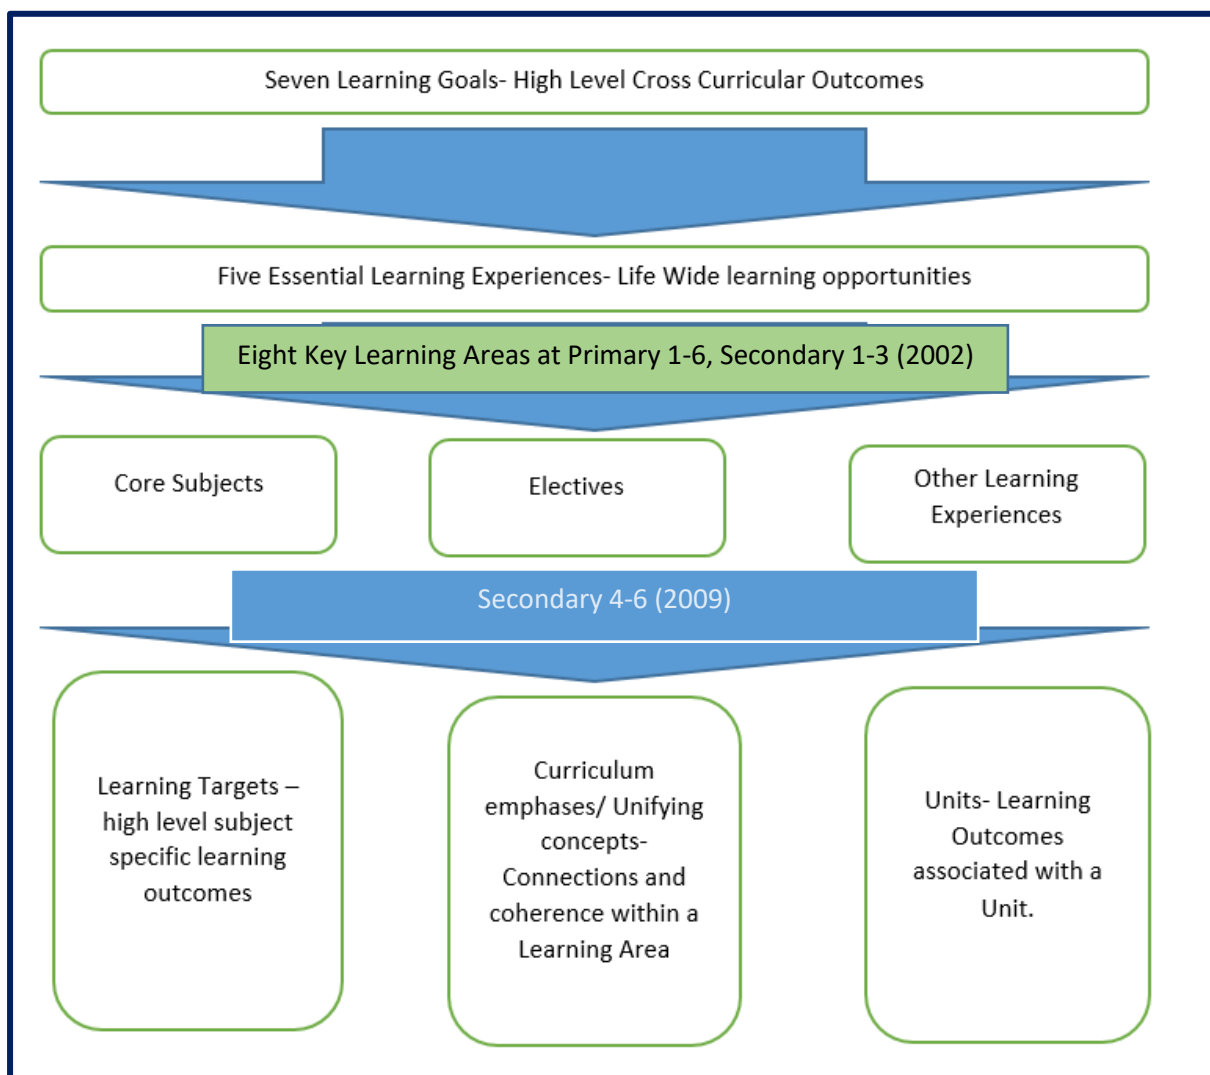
Seven Learning Goals- High Level Cross Curricular Outcomes

Five Essential Learning Experiences- Life Wide learning opportunities

Eight Key Learning Areas at Primary 1-6, Secondary 1-3 (2002)

Core Subjects

Electives

Other Learning Experiences

Secondary 4-6 (2009)

Learning Targets – high level subject specific learning outcomes

Curriculum emphases/ Unifying concepts- Connections and coherence within a Learning Area

Units- Learning Outcomes associated with a Unit.